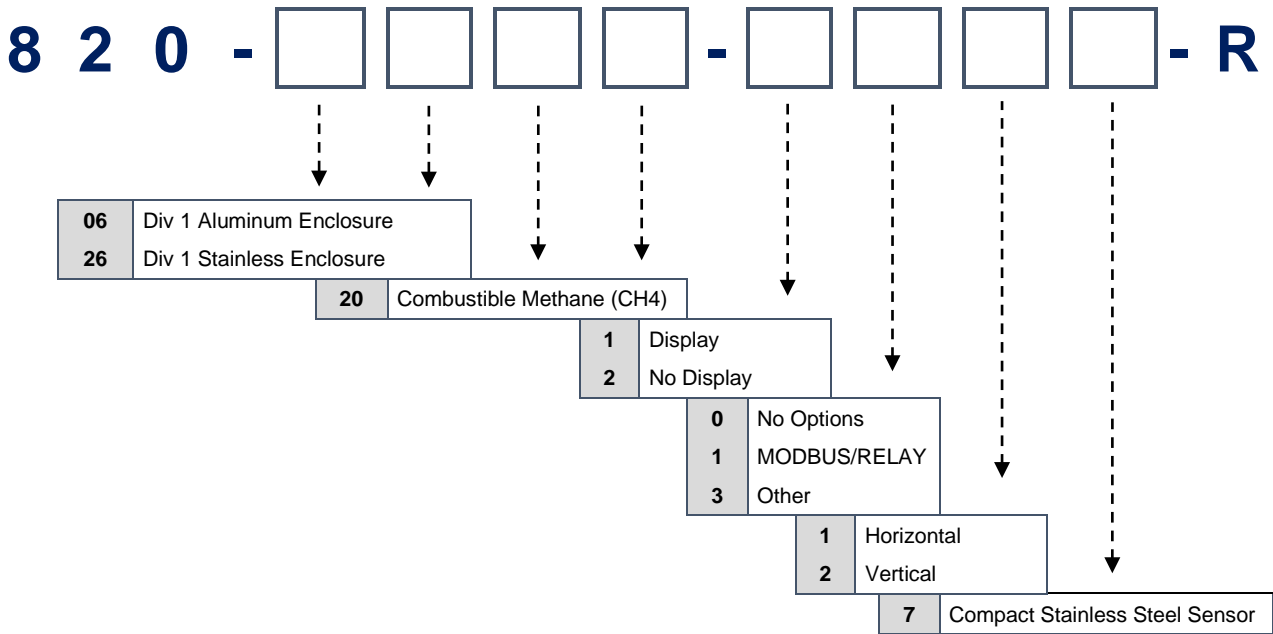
8 2 0 - □ □ □ □ - □ □ □ □ - R

| 06 | Div 1 Aluminum Enclosure |
|---|---|
| 26 | Div 1 Stainless Enclosure |

| 20 | Combustible Methane (CH4) |
|---|---|

| 1 | Display |
|---|---|
| 2 | No Display |

| 0 | No Options |
|---|---|
| 1 | MODBUS/RELAY |
| 3 | Other |

| 1 | Horizontal |
|---|---|
| 2 | Vertical |

| 7 | Compact Stainless Steel Sensor |
|---|---|